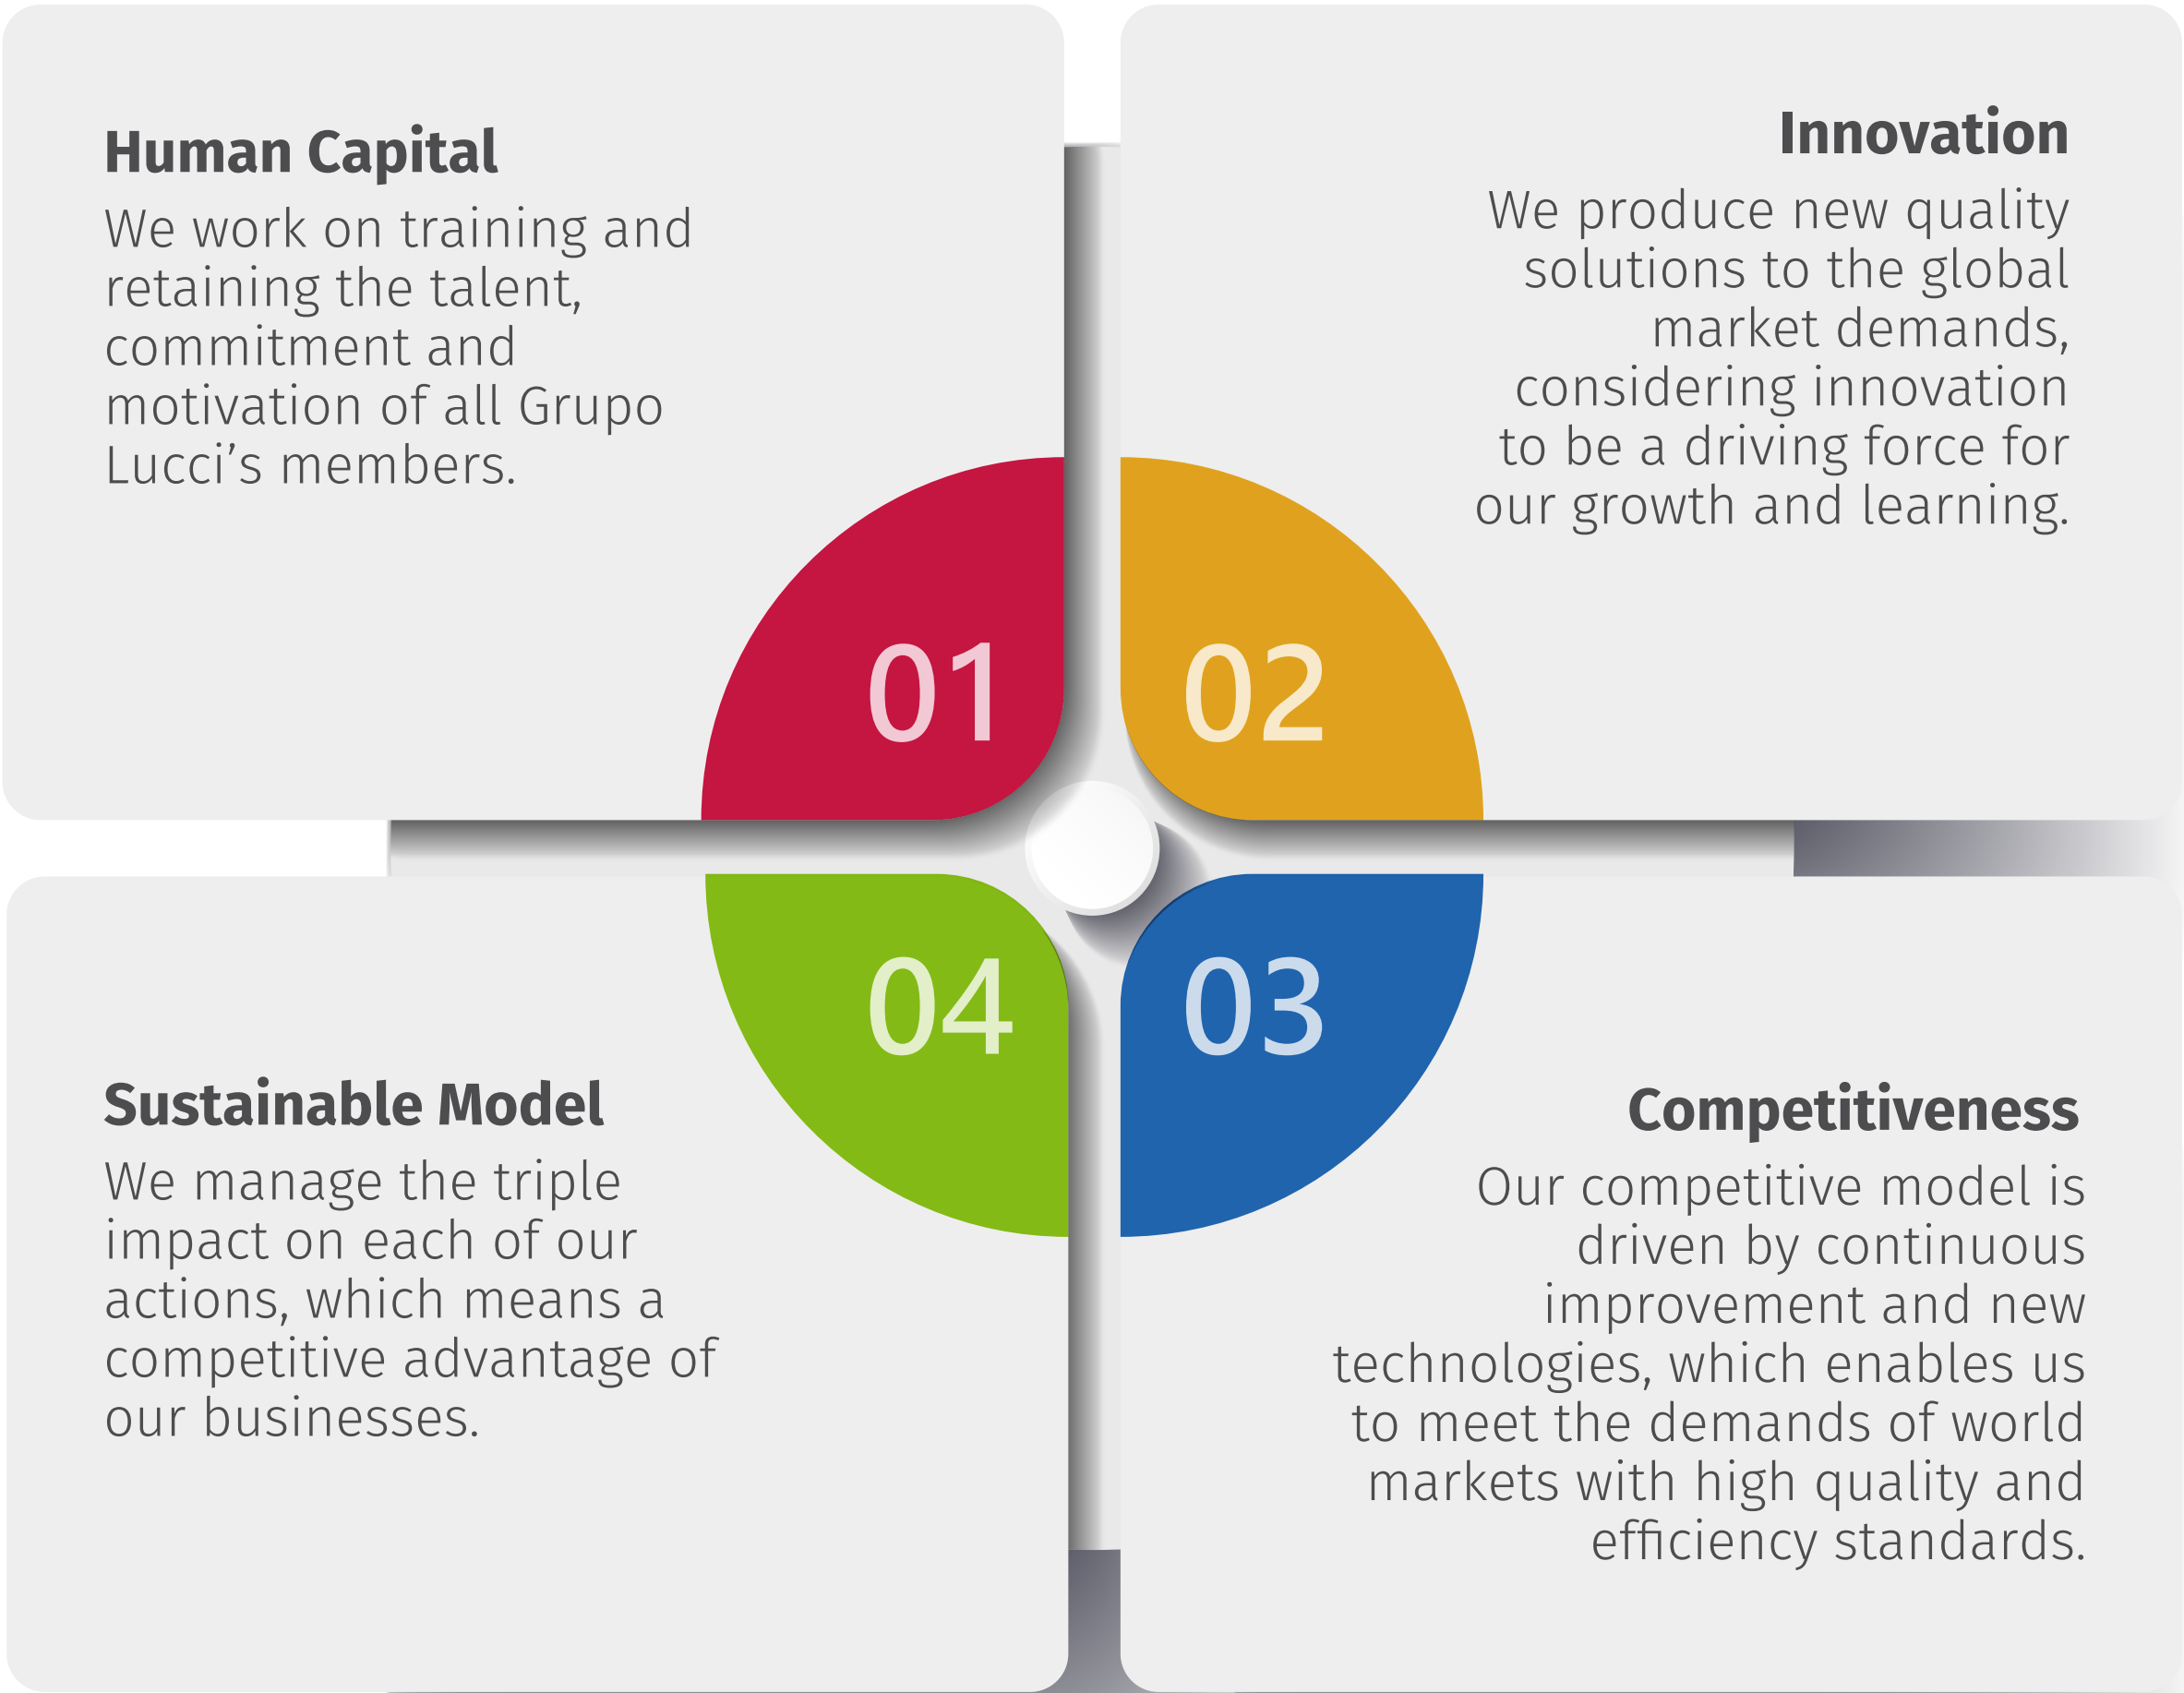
Human Capital

We work on training and retaining the talent, commitment and motivation of all Grupo Lucci’s members.

Innovation

We produce new quality solutions to the global market demands, considering innovation to be a driving force for our growth and learning.

01

02

04

03

Sustainable Model

We manage the triple impact on each of our actions, which means a competitive advantage of our businesses.

Competitiveness

Our competitive model is driven by continuous improvement and new technologies, which enables us to meet the demands of world markets with high quality and efficiency standards.